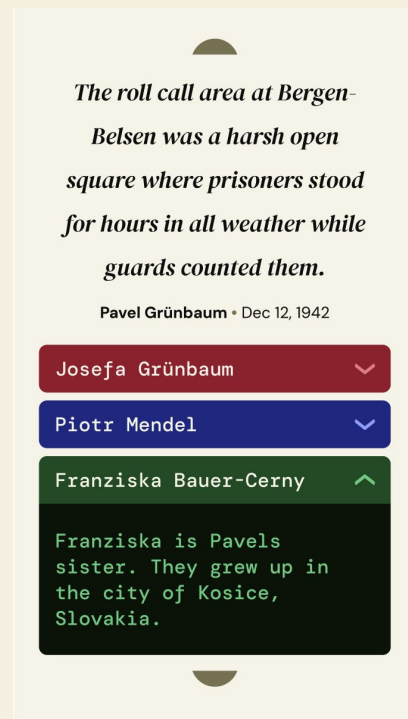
The roll call area at Bergen-Belsen was a harsh open square where prisoners stood for hours in all weather while guards counted them.

Pavel Grünbaum • Dec 12, 1942

Josefa Grünbaum

Piotr Mendel

Franziska Bauer-Cerny

Franziska is Pavels sister. They grew up in the city of Kosice, Slovakia.